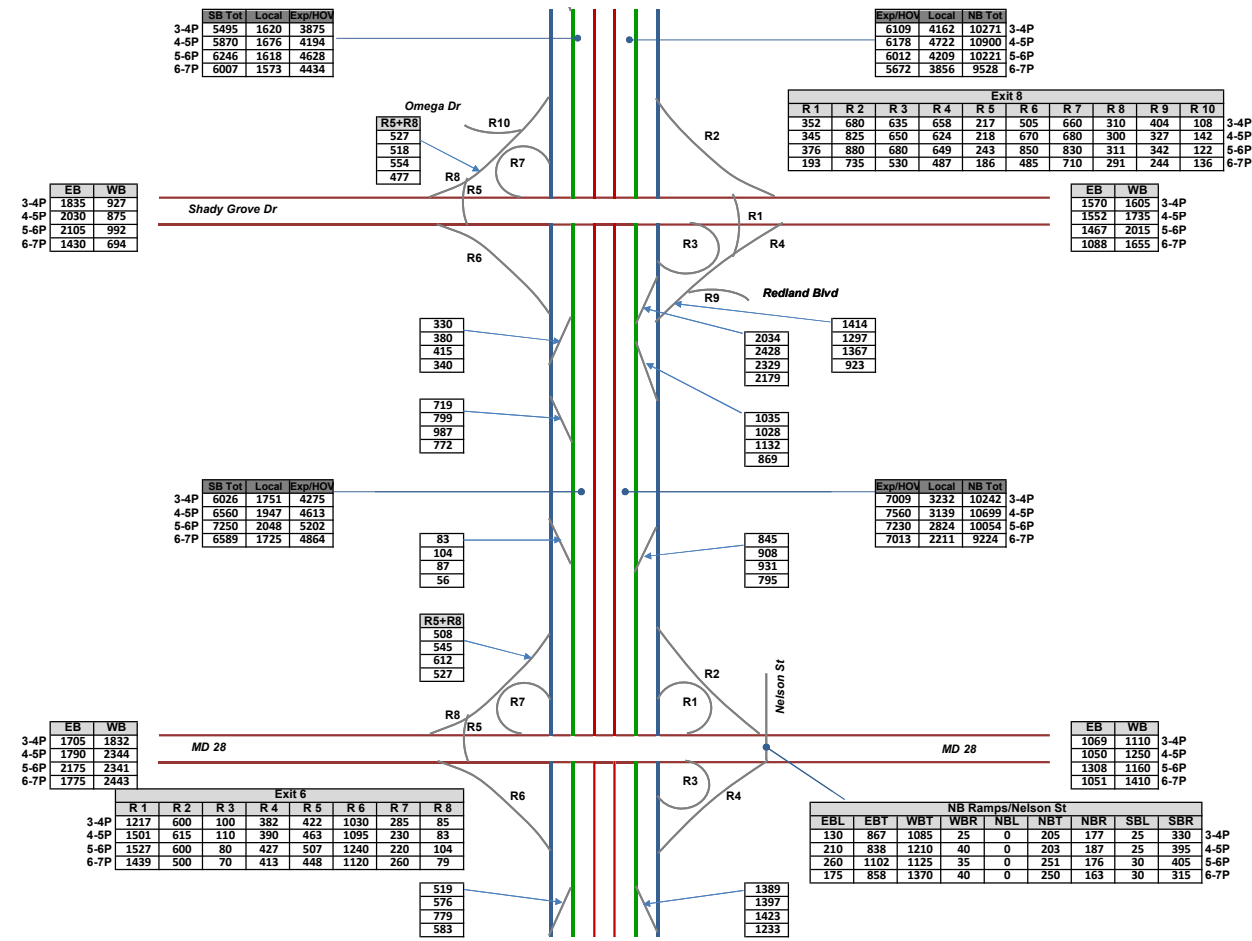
| | SB Tot | Local | Exp/HOV |
|---|---|---|---|
| 3-4P | 5495 | 1620 | 3875 |
| 4-5P | 5870 | 1676 | 4194 |
| 5-6P | 6246 | 1618 | 4628 |
| 6-7P | 6007 | 1573 | 4434 |

| Exp/HOV | Local | NB Tot | |
|---|---|---|---|
| 6109 | 4162 | 10271 | 3-4P |
| 6178 | 4722 | 10900 | 4-5P |
| 6012 | 4209 | 10221 | 5-6P |
| 5672 | 3856 | 9528 | 6-7P |

Exit 8

| R 1 | R 2 | R 3 | R 4 | R 5 | R 6 | R 7 | R 8 | R 9 | R 10 | |
|---|---|---|---|---|---|---|---|---|---|---|
| 352 | 680 | 635 | 658 | 217 | 505 | 660 | 310 | 404 | 108 | 3-4P |
| 345 | 825 | 650 | 624 | 218 | 670 | 680 | 300 | 327 | 142 | 4-5P |
| 376 | 880 | 680 | 649 | 243 | 850 | 830 | 311 | 342 | 122 | 5-6P |
| 193 | 735 | 530 | 487 | 186 | 485 | 710 | 291 | 244 | 136 | 6-7P |

Omega Dr

R10

| R5+R8 |
|---|
| 527 |
| 518 |
| 554 |
| 477 |

R7 R2 R8 R5

| | EB | WB |
|---|---|---|
| 3-4P | 1835 | 927 |
| 4-5P | 2030 | 875 |
| 5-6P | 2105 | 992 |
| 6-7P | 1430 | 694 |

Shady Grove Dr

| EB | WB | |
|---|---|---|
| 1570 | 1605 | 3-4P |
| 1552 | 1735 | 4-5P |
| 1467 | 2015 | 5-6P |
| 1088 | 1655 | 6-7P |

R1 R3 R4 R6 R9

Redland Blvd

| 330 |
|---|
| 380 |
| 415 |
| 340 |

| 2034 |
|---|
| 2428 |
| 2329 |
| 2179 |

| 1414 |
|---|
| 1297 |
| 1367 |
| 923 |

| 719 |
|---|
| 799 |
| 987 |
| 772 |

| 1035 |
|---|
| 1028 |
| 1132 |
| 869 |

| | SB Tot | Local | Exp/HOV |
|---|---|---|---|
| 3-4P | 6026 | 1751 | 4275 |
| 4-5P | 6560 | 1947 | 4613 |
| 5-6P | 7250 | 2048 | 5202 |
| 6-7P | 6589 | 1725 | 4864 |

| Exp/HOV | Local | NB Tot | |
|---|---|---|---|
| 7009 | 3232 | 10242 | 3-4P |
| 7560 | 3139 | 10699 | 4-5P |
| 7230 | 2824 | 10054 | 5-6P |
| 7013 | 2211 | 9224 | 6-7P |

| 83 |
|---|
| 104 |
| 87 |
| 56 |

| 845 |
|---|
| 908 |
| 931 |
| 795 |

| R5+R8 |
|---|
| 508 |
| 545 |
| 612 |
| 527 |

R2 Nelson St R7 R1 R8 R5

| | EB | WB |
|---|---|---|
| 3-4P | 1705 | 1832 |
| 4-5P | 1790 | 2344 |
| 5-6P | 2175 | 2341 |
| 6-7P | 1775 | 2443 |

MD 28

MD 28

| EB | WB | |
|---|---|---|
| 1069 | 1110 | 3-4P |
| 1050 | 1250 | 4-5P |
| 1308 | 1160 | 5-6P |
| 1051 | 1410 | 6-7P |

R6 R3 R4

Exit 6

| | R 1 | R 2 | R 3 | R 4 | R 5 | R 6 | R 7 | R 8 |
|---|---|---|---|---|---|---|---|---|
| 3-4P | 1217 | 600 | 100 | 382 | 422 | 1030 | 285 | 85 |
| 4-5P | 1501 | 615 | 110 | 390 | 463 | 1095 | 230 | 83 |
| 5-6P | 1527 | 600 | 80 | 427 | 507 | 1240 | 220 | 104 |
| 6-7P | 1439 | 500 | 70 | 413 | 448 | 1120 | 260 | 79 |

NB Ramps/Nelson St

| EBL | EBT | WBT | WBR | NBL | NBT | NBR | SBL | SBR | |
|---|---|---|---|---|---|---|---|---|---|
| 130 | 867 | 1085 | 25 | 0 | 205 | 177 | 25 | 330 | 3-4P |
| 210 | 838 | 1210 | 40 | 0 | 203 | 187 | 25 | 395 | 4-5P |
| 260 | 1102 | 1125 | 35 | 0 | 251 | 176 | 30 | 405 | 5-6P |
| 175 | 858 | 1370 | 40 | 0 | 250 | 163 | 30 | 315 | 6-7P |

| 519 |
|---|
| 576 |
| 779 |
| 583 |

| 1389 |
|---|
| 1397 |
| 1423 |
| 1233 |